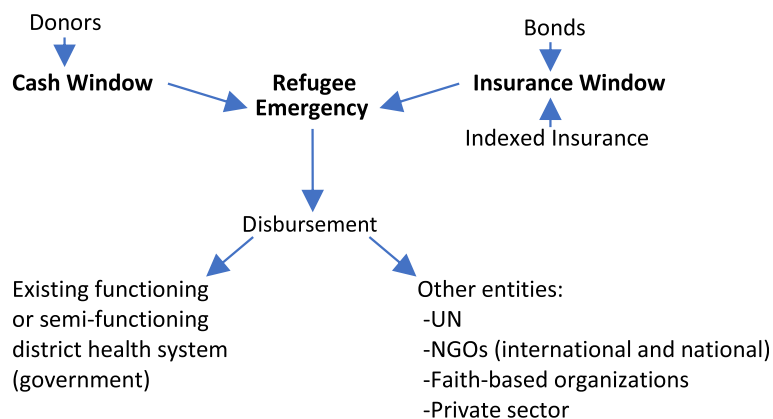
Donors

Cash Window

Refugee Emergency

Bonds

Insurance Window

Indexed Insurance

Disbursement

Existing functioning or semi-functioning district health system (government)

Other entities:
-UN
-NGOs (international and national)
-Faith-based organizations
-Private sector